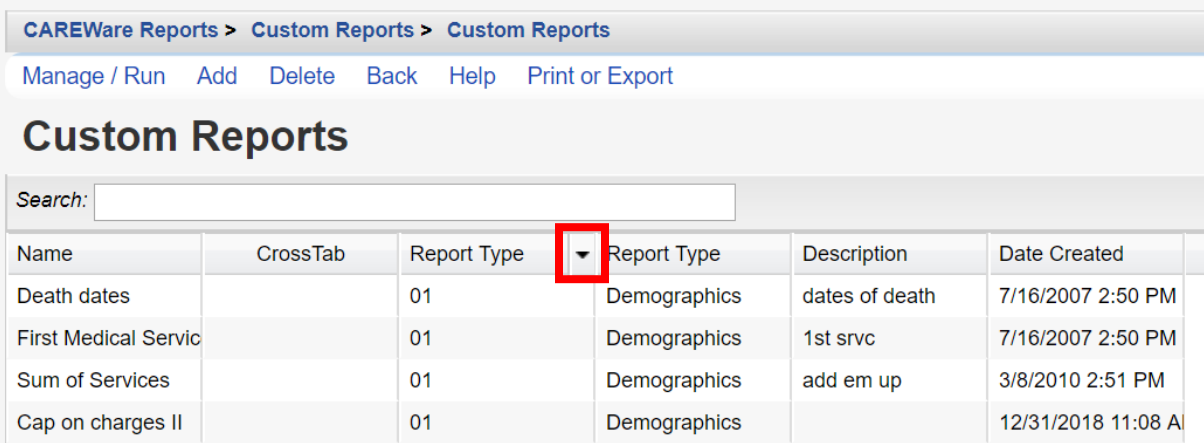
CAREWare Reports > Custom Reports > Custom Reports

Manage / Run Add Delete Back Help Print or Export

Custom Reports

Search:

| Name | CrossTab | Report Type | Report Type | Description | Date Created |
|---|---|---|---|---|---|
| Death dates | | 01 | Demographics | dates of death | 7/16/2007 2:50 PM |
| First Medical Servic | | 01 | Demographics | 1st srvc | 7/16/2007 2:50 PM |
| Sum of Services | | 01 | Demographics | add em up | 3/8/2010 2:51 PM |
| Cap on charges II | | 01 | Demographics | | 12/31/2018 11:08 A |